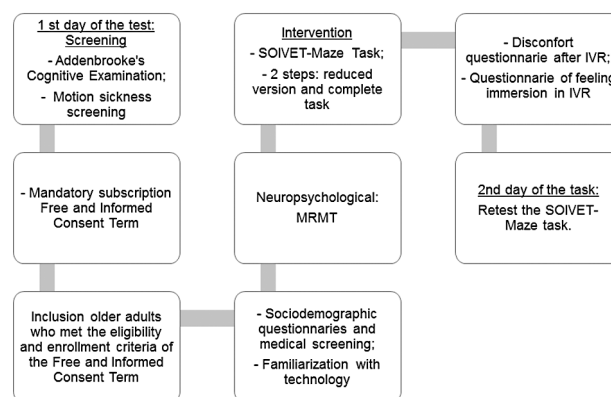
1 st day of the test: Screening
- Addenbrooke's Cognitive Examination;
- Motion sickness screening

- Mandatory subscription Free and Informed Consent Term

Inclusion older adults who met the eligibility and enrollment criteria of the Free and Informed Consent Term

Intervention
- SOIVET-Maze Task;
- 2 steps: reduced version and complete task

Neuropsychological: MRMT

- Sociodemographic questionnaries and medical screening;
- Familiarization with technology

- Disconfort questionnarie after IVR;
- Questionnarie of feeling immersion in IVR

2nd day of the task:
Retest the SOIVET-Maze task.